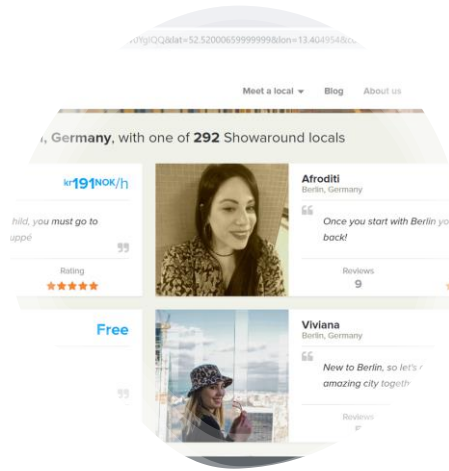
...h/gIQQ&lat=52.520006599999999&lon=13.404954&...

Meet a local ▾ Blog About us

, Germany, with one of 292 Showaround locals

kr191NOK/h

hild, you must go to uppé

Rating

★★★★★

Afroditi
Berlin, Germany

Once you start with Berlin yo... back!

Reviews
9

Free

Viviana
Berlin, Germany

New to Berlin, so let's... amazing city togeth...

Reviews